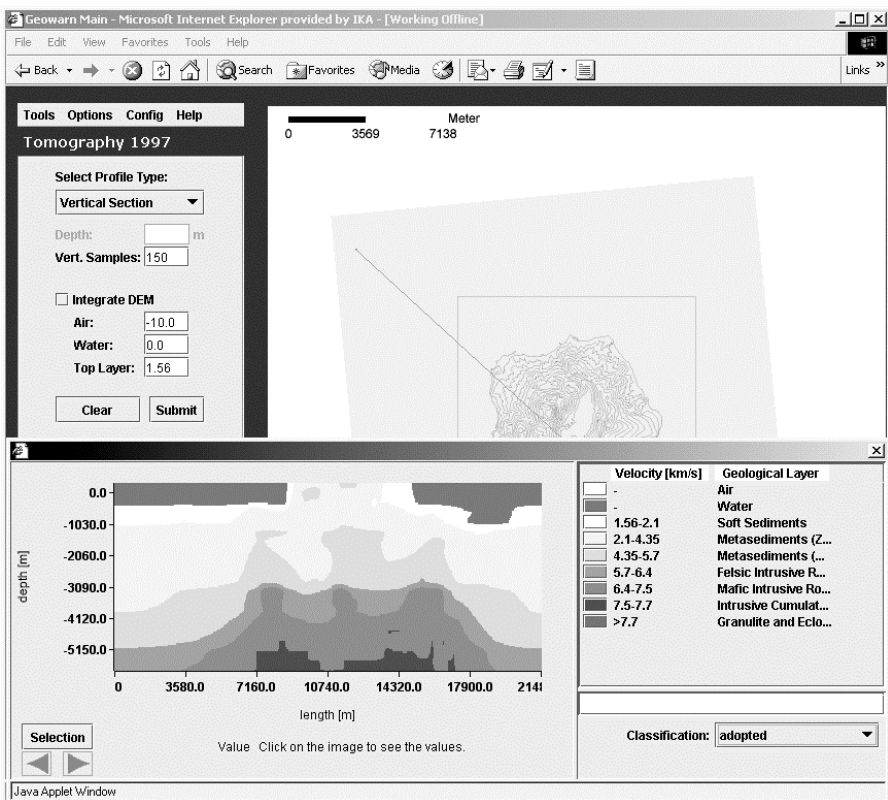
Geowarn Main - Microsoft Internet Explorer provided by IKA - [Working Offline]

File Edit View Favorites Tools Help

Back Search Favorites Media Links

Tools Options Config Help

Tomography 1997

Select Profile Type:

Vertical Section

Depth: m

Vert. Samples: 150

Integrate DEM

Air: -10.0

Water: 0.0

Top Layer: 1.56

Clear Submit

Meter

0 3569 7138

| Velocity [km/s] | Geological Layer |
|---|---|
| - | Air |
| - | Water |
| 1.56-2.1 | Soft Sediments |
| 2.1-4.35 | Metasediments (Z... |
| 4.35-5.7 | Metasediments (... |
| 5.7-6.4 | Felsic Intrusive R... |
| 6.4-7.5 | Mafic Intrusive Ro... |
| 7.5-7.7 | Intrusive Cumulat... |
| >7.7 | Granulite and Eclo... |

0.0
-1030.0
-2060.0
-3090.0
-4120.0
-5150.0

depth [m]

0 3580.0 7160.0 10740.0 14320.0 17900.0 214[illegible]

length [m]

Selection

Value Click on the image to see the values.

Classification: adopted

Java Applet Window